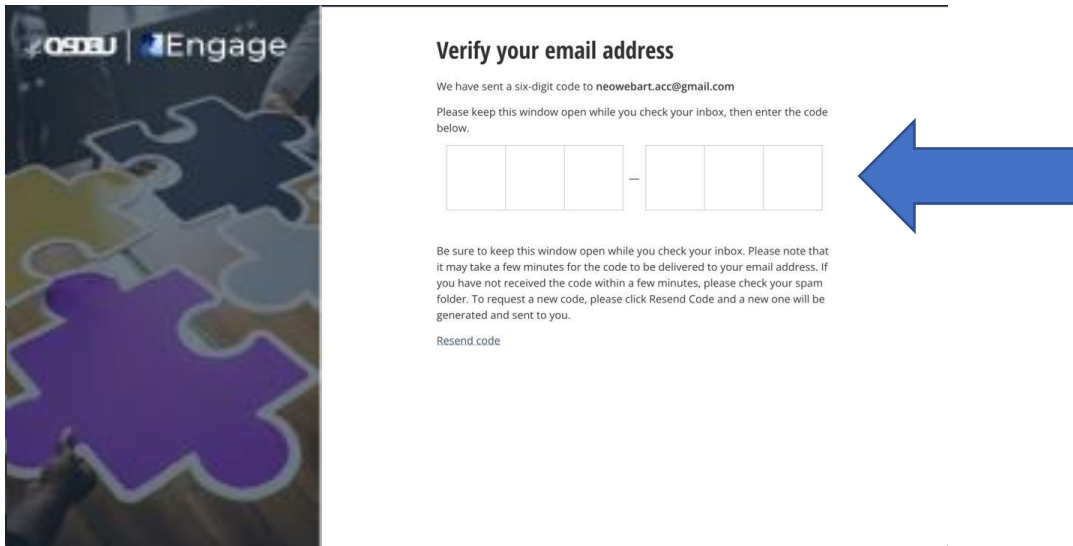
OSDBU | Engage

Verify your email address

We have sent a six-digit code to **neowebart.acc@gmail.com**

Please keep this window open while you check your inbox, then enter the code below.

–

Be sure to keep this window open while you check your inbox. Please note that it may take a few minutes for the code to be delivered to your email address. If you have not received the code within a few minutes, please check your spam folder. To request a new code, please click Resend Code and a new one will be generated and sent to you.

Resend code